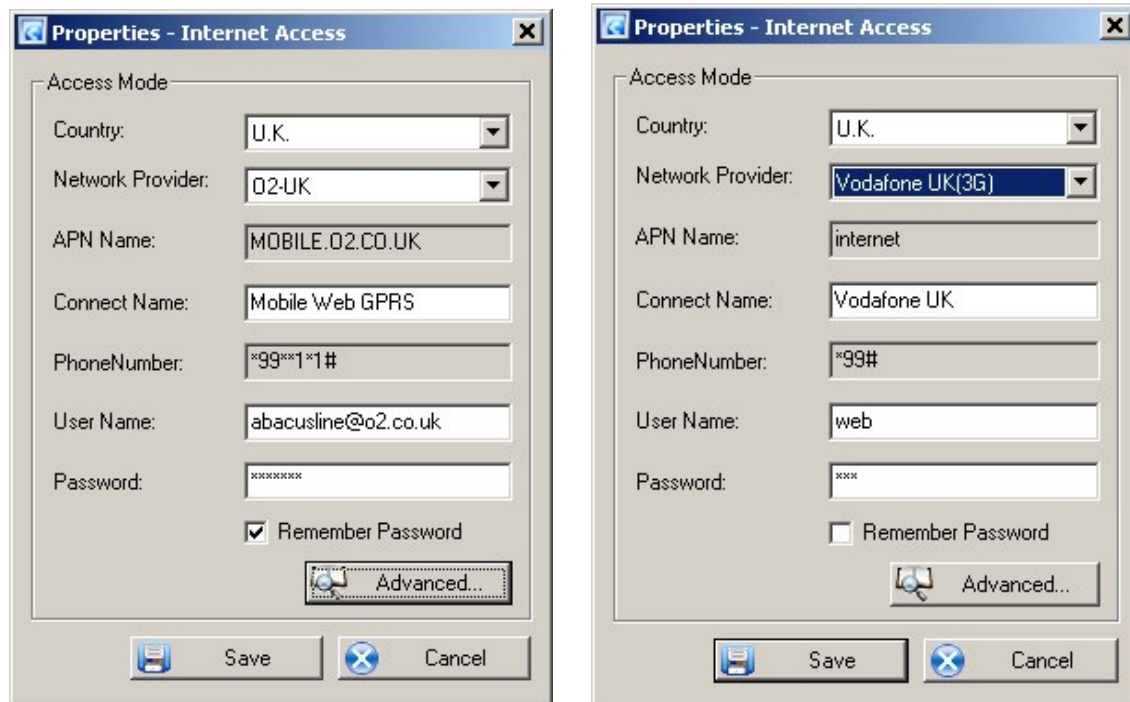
Properties - Internet Access

Access Mode

Country: U.K.

Network Provider: O2-UK

APN Name: MOBILE.O2.CO.UK

Connect Name: Mobile Web GPRS

PhoneNumber: *99**1*1#

User Name: abacusline@o2.co.uk

Password: *******

Remember Password

Advanced...

Save

Cancel

Properties - Internet Access

Access Mode

Country: U.K.

Network Provider: Vodafone UK(3G)

APN Name: internet

Connect Name: Vodafone UK

PhoneNumber: *99#

User Name: web

Password: ***

Remember Password

Advanced...

Save

Cancel